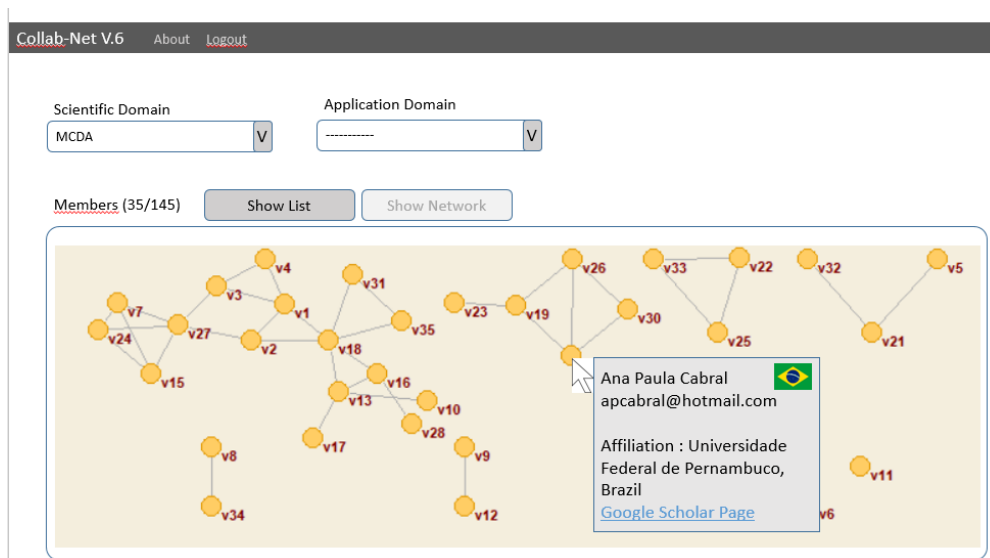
Collab-Net V.6 About Logout

Scientific Domain
MCDA V

Application Domain
----------- V

Members (35/145)
Show List
Show Network

v4
v31
v26
v33
v22
v32
v5
v3
v7
v1
v23
v19
v30
v24
v27
v35
v25
v21
v2
v18
v15
v16
v13
v10
v28
v17
v8
v9
v11
v34
v12
v6

Ana Paula Cabral
apcabral@hotmail.com

Affiliation : Universidade Federal de Pernambuco, Brazil
Google Scholar Page